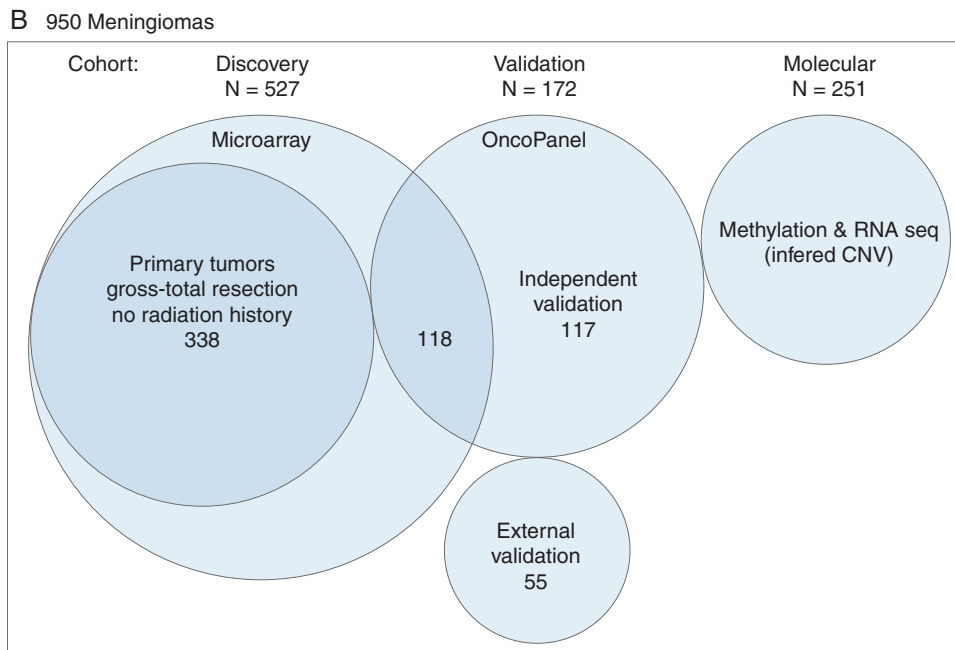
B 950 Meningiomas

Cohort: Discovery N = 527

Validation N = 172

Molecular N = 251

Microarray

OncoPanel

Primary tumors gross-total resection no radiation history 338

118

Independent validation 117

Methylation & RNA seq (infered CNV)

External validation 55